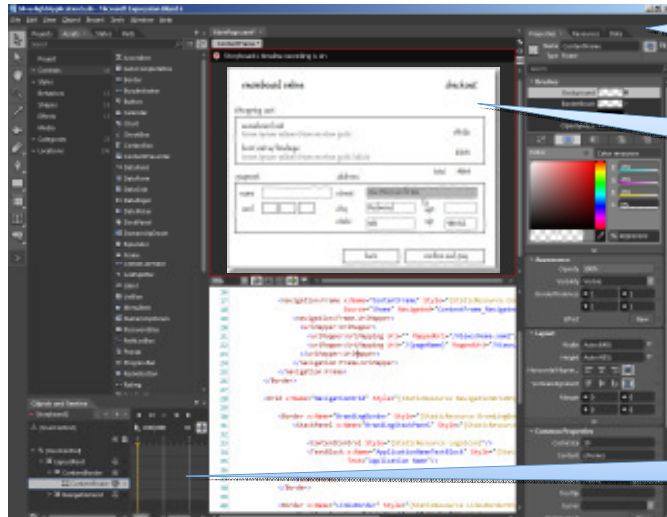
SilverlightApplication1 - Microsoft Expression Blend 4
File Edit View Object Project Tools Window Help
Projects Assets States Parts
MainPage.xaml*
Storyboard1 timeline recording is on
storyboard online
checkout
shopping cart
Properties Resources Data
Name ContentFrame
Type Frame
Brushes
Appearance
Opacity 100%
Visibility Visible
Layout
Width Auto
Height Auto
Common Properties
Objects and Timeline
Storyboard1
LayoutRoot
ContentBorder
ContentFrame
NavigationGrid
back
confirm and pay